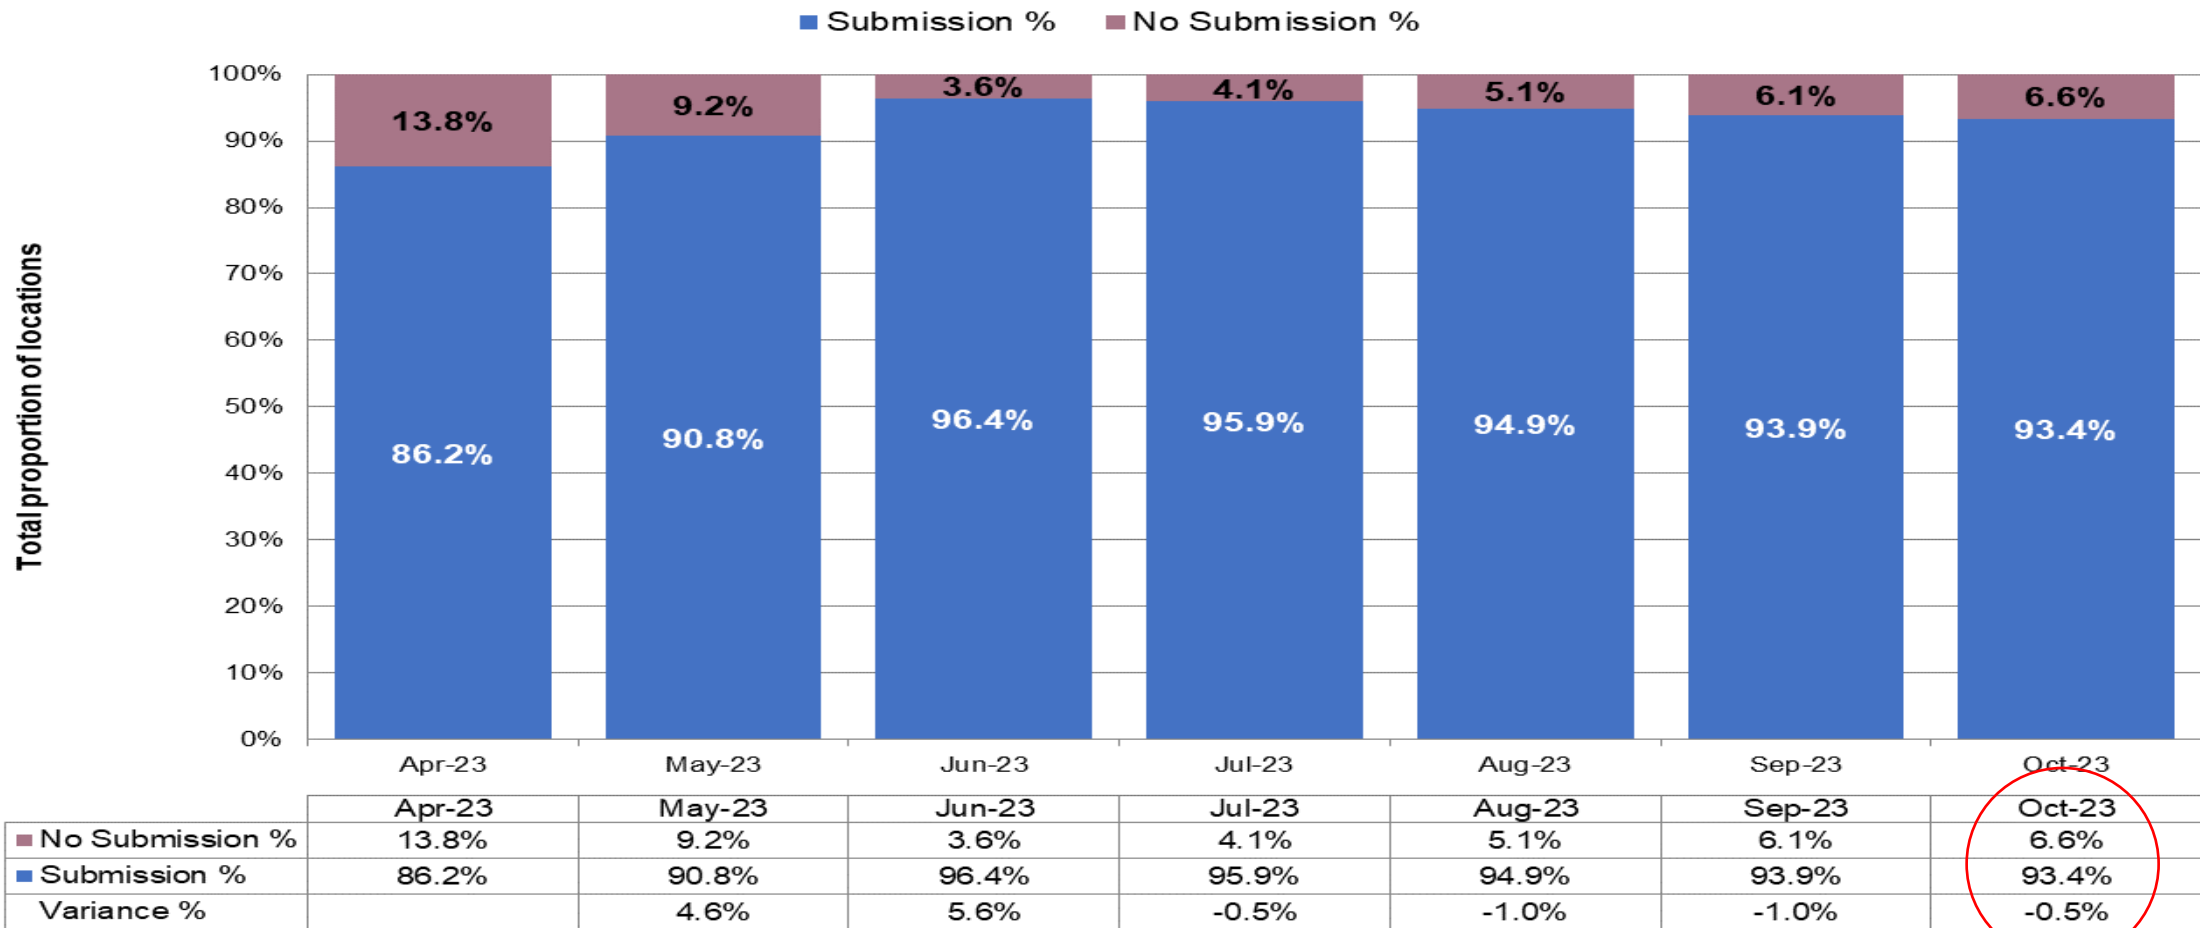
Submission % No Submission %

Total proportion of locations

100%
90%
80%
70%
60%
50%
40%
30%
20%
10%
0%

13.8% 9.2% 3.6% 4.1% 5.1% 6.1% 6.6%

86.2% 90.8% 96.4% 95.9% 94.9% 93.9% 93.4%

Apr-23 May-23 Jun-23 Jul-23 Aug-23 Sep-23 Oct-23

| | Apr-23 | May-23 | Jun-23 | Jul-23 | Aug-23 | Sep-23 | Oct-23 |
|---|---|---|---|---|---|---|---|
| No Submission % | 13.8% | 9.2% | 3.6% | 4.1% | 5.1% | 6.1% | 6.6% |
| Submission % | 86.2% | 90.8% | 96.4% | 95.9% | 94.9% | 93.9% | 93.4% |
| Variance % | | 4.6% | 5.6% | -0.5% | -1.0% | -1.0% | -0.5% |